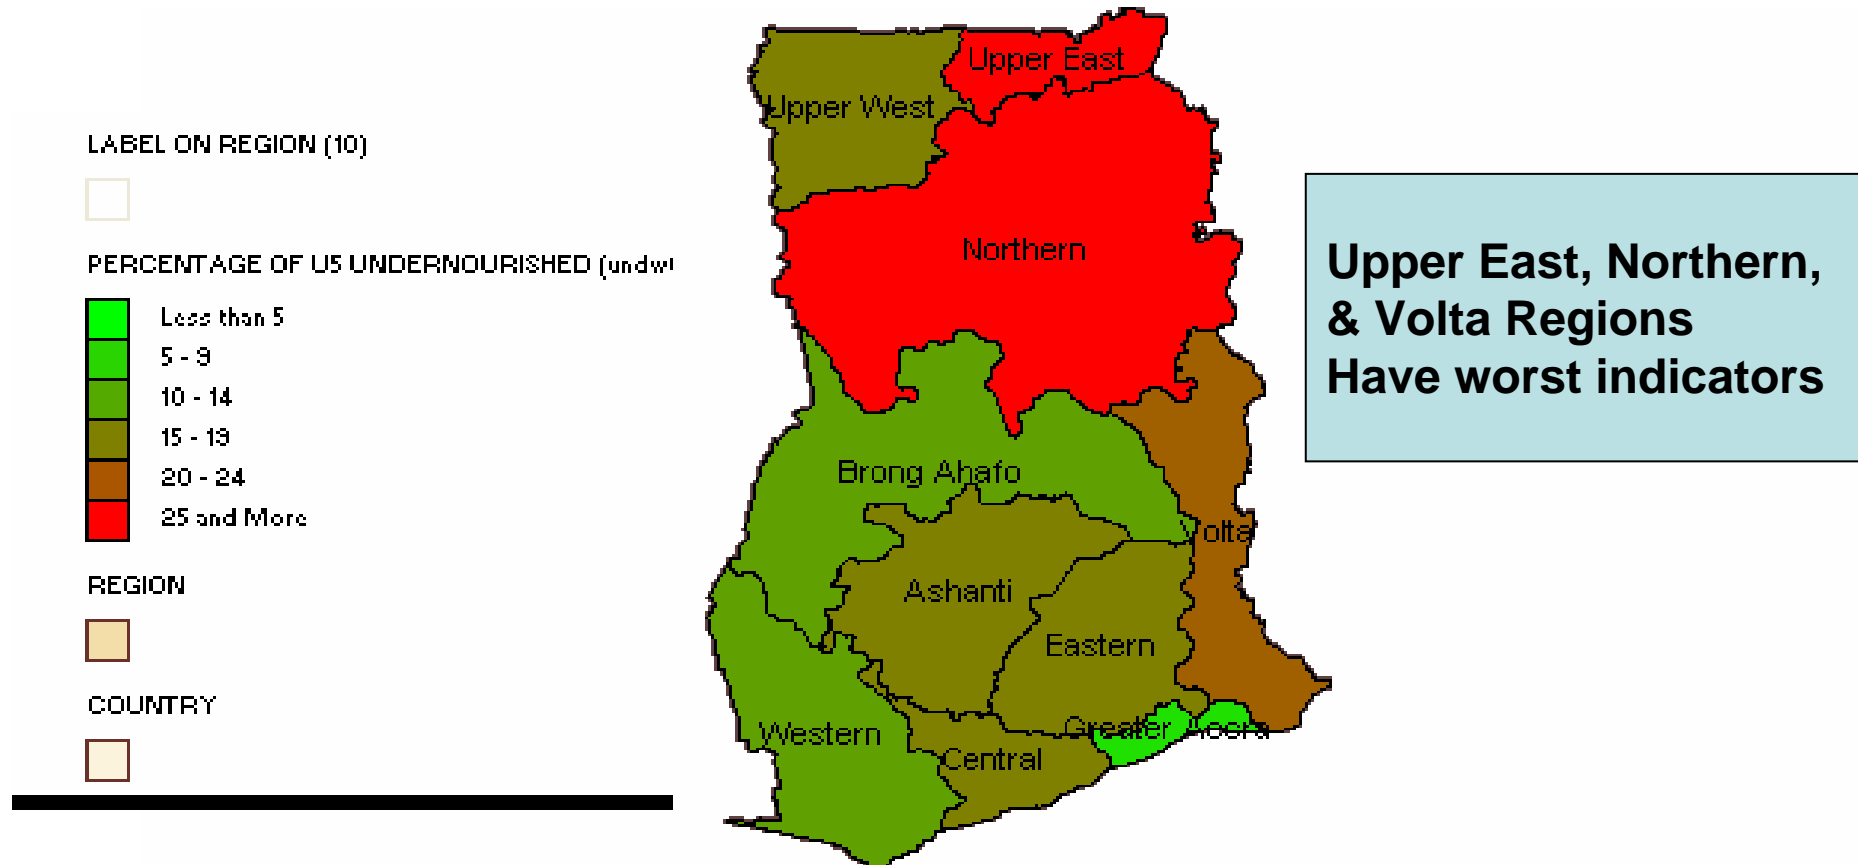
LABEL ON REGION (10)

PERCENTAGE OF U5 UNDERNOURISHED (undw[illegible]

Less than 5
5 - 9
10 - 14
15 - 19
20 - 24
25 and More

REGION

COUNTRY

Upper East
Upper West
Northern
Brong Ahafo
Volta
Ashanti
Eastern
Western
Central
Greater Accra

Upper East, Northern, & Volta Regions Have worst indicators